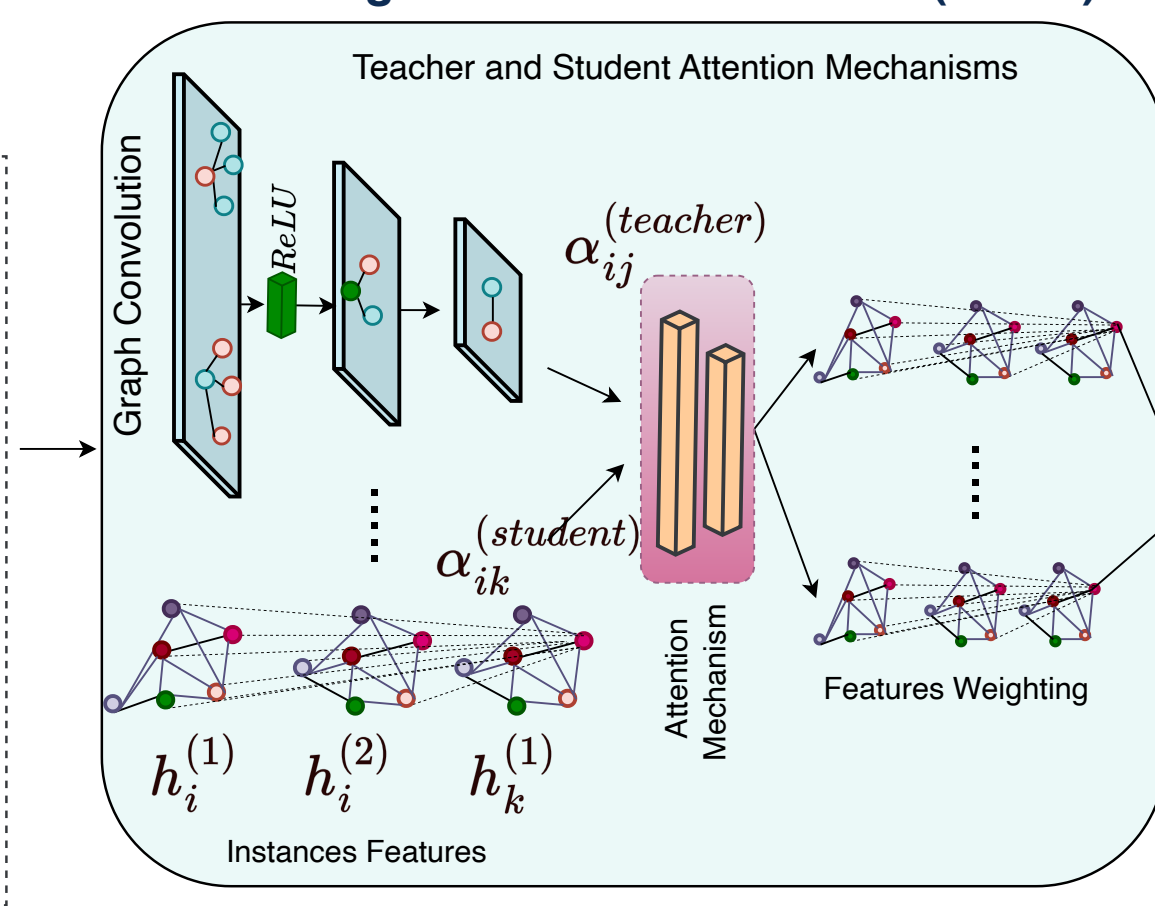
Teacher and Student Attention Mechanisms

Graph Convolution

$ReLU$

$\alpha_{ij}^{(teacher)}$

$\alpha_{ik}^{(student)}$

Attention Mechanism

Features Weighting

$h_i^{(1)}$ $h_i^{(2)}$ $h_k^{(1)}$

Instances Features